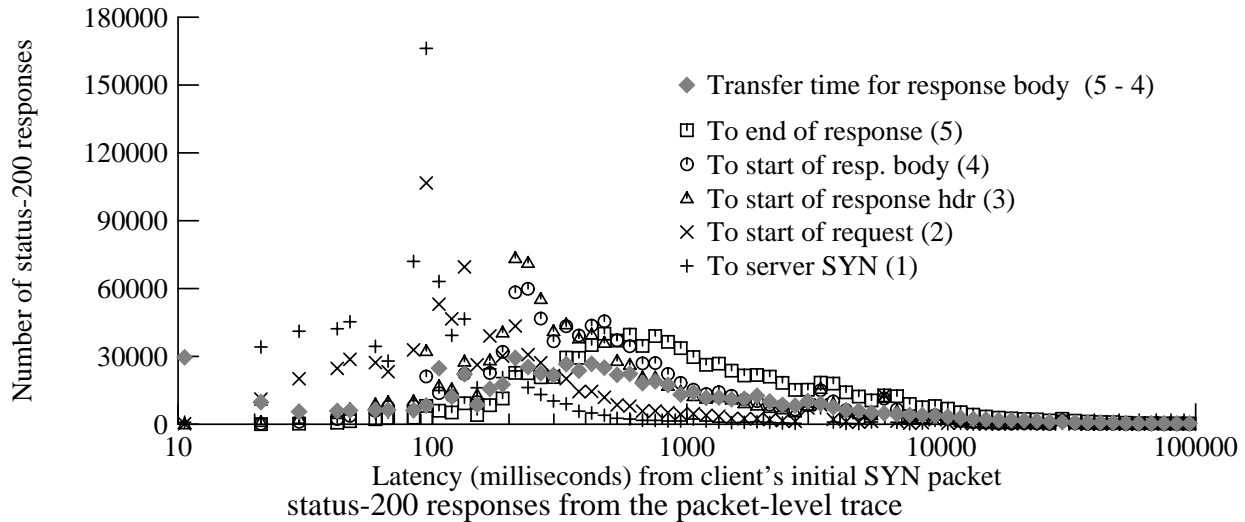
Number of status-200 responses

180000
150000
120000
90000
60000
30000
0

Transfer time for response body (5 - 4)
To end of response (5)
To start of resp. body (4)
To start of response hdr (3)
To start of request (2)
To server SYN (1)

10
100
1000
10000
100000

Latency (milliseconds) from client's initial SYN packet
status-200 responses from the packet-level trace